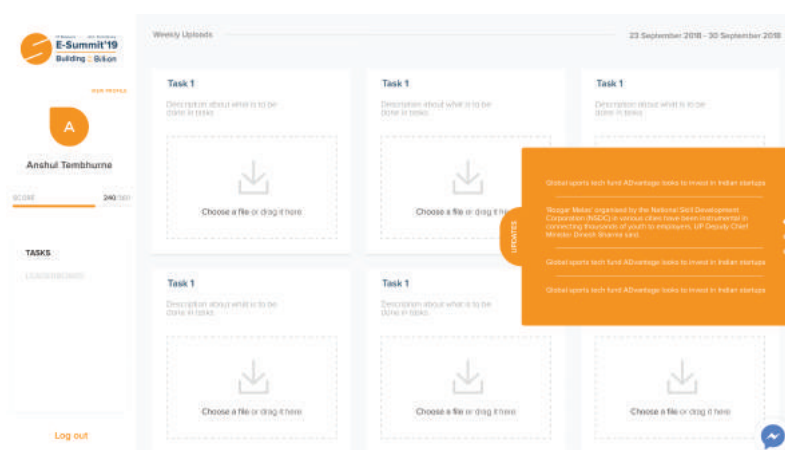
E-Summit'19
Building a Billion

VIEW PROFILE

A

Anshul Tembhurne

SCORE 240/300

TASKS
LEADERBOARD

Log out

Weekly Uploads

23 September 2018 - 30 September 2018

Task 1
Description about what is to be done in tasks

Choose a file or drag it here

Task 1
Description about what is to be done in tasks

Choose a file or drag it here

Task 1
Description about what is to be done in tasks

Task 1
Description about what is to be done in tasks

Choose a file or drag it here

Task 1
Description about what is to be done in tasks

Choose a file or drag it here

Choose a file or drag it here

UPDATES

Global sports tech fund ADvantage looks to invest in Indian startups

'Rozgar Melas' organised by the National Skill Development Corporation (NSDC) in various cities have been instrumental in connecting thousands of youth to employers, UP Deputy Chief Minister Dinesh Sharma said.

Global sports tech fund ADvantage looks to invest in Indian startups

Global sports tech fund ADvantage looks to invest in Indian startups